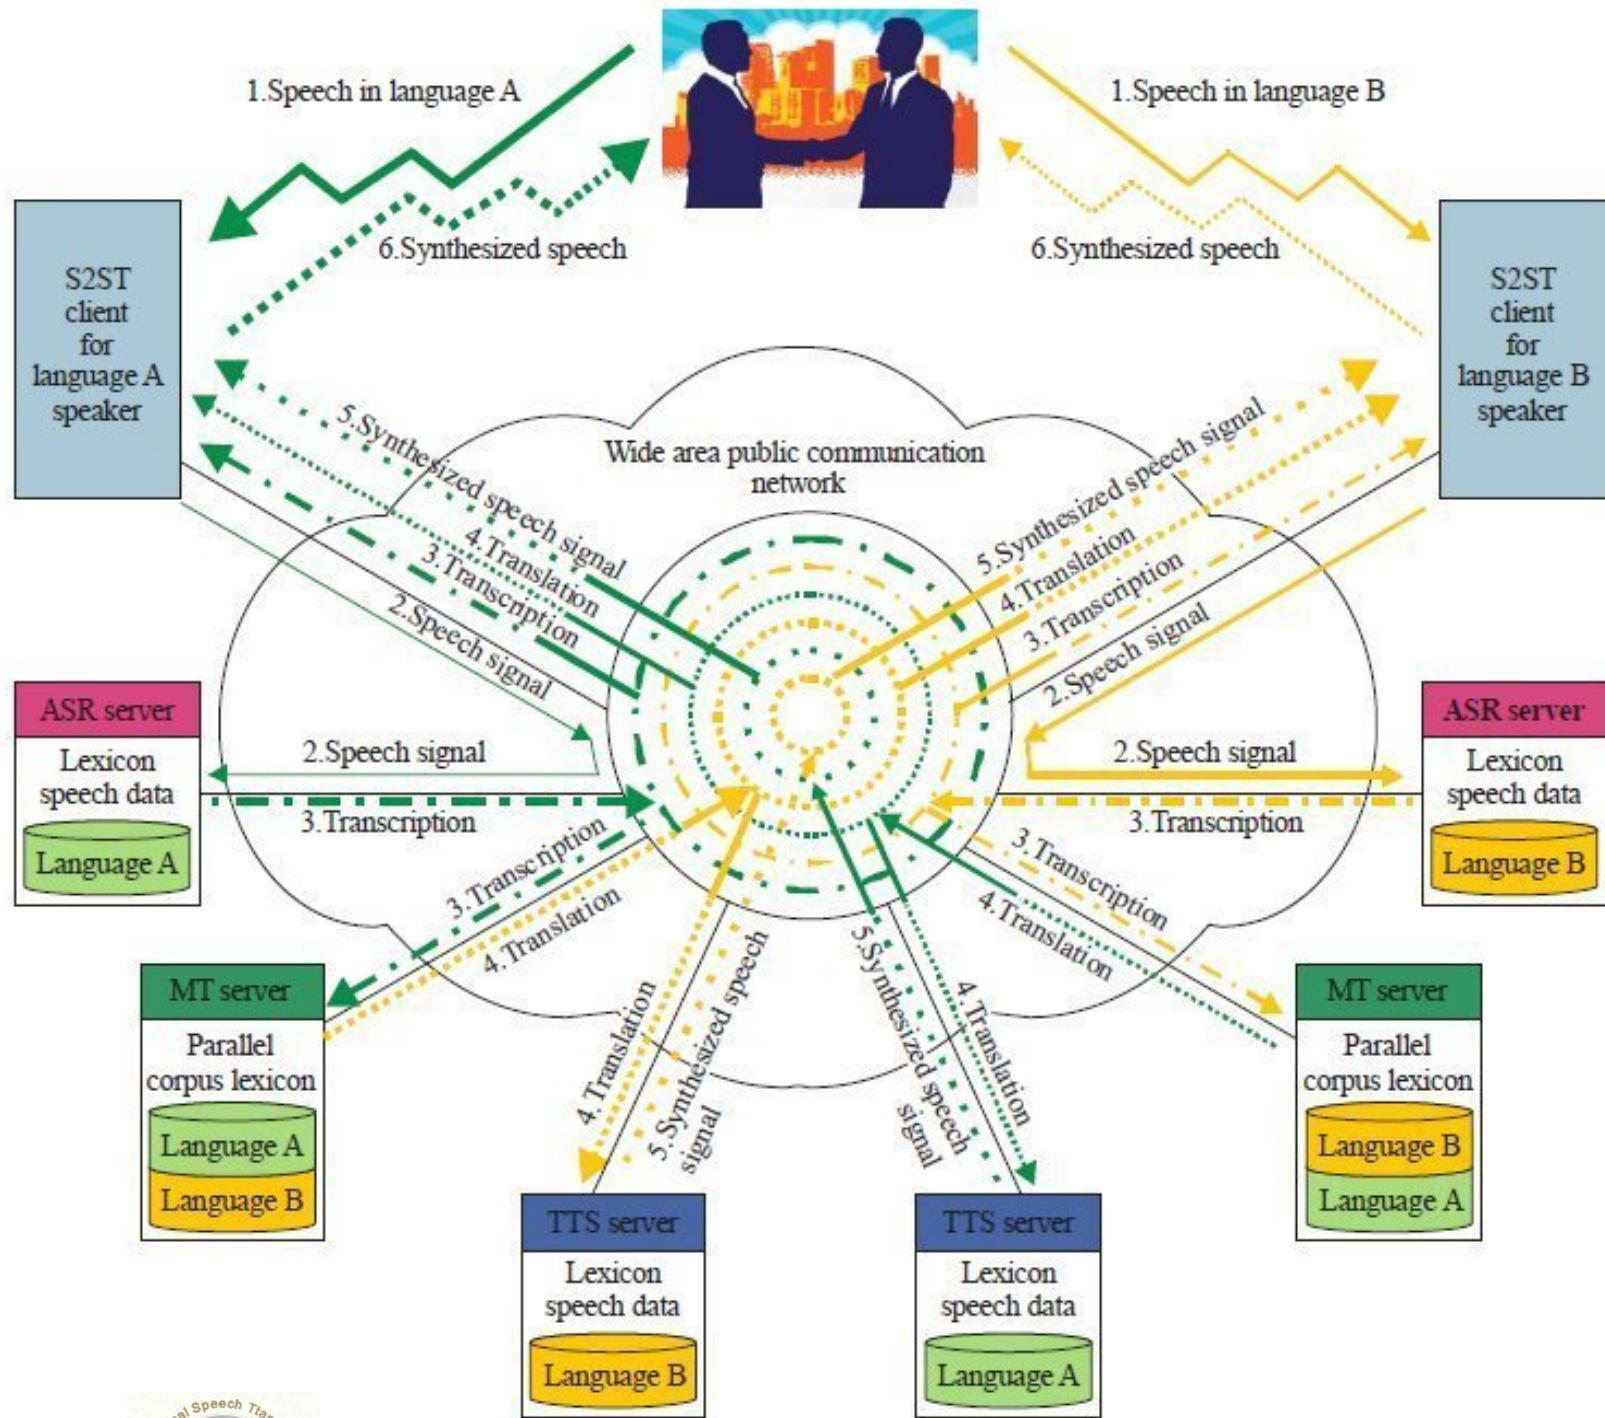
1.Speech in language A

1.Speech in language B

6.Synthesized speech

6.Synthesized speech

S2ST client for language A speaker

S2ST client for language B speaker

Wide area public communication network

5.Synthesized speech signal
4.Translation
3.Transcription
2.Speech signal

5.Synthesized speech signal
4.Translation
3.Transcription
2.Speech signal

ASR server
Lexicon speech data
Language A

2.Speech signal
3.Transcription

ASR server
Lexicon speech data
Language B

2.Speech signal
3.Transcription

3.Transcription
4.Translation

3.Transcription
4.Translation

MT server
Parallel corpus lexicon
Language A
Language B

MT server
Parallel corpus lexicon
Language B
Language A

4.Translation
5.Synthesized speech signal

5.Synthesized speech signal
4.Translation

TTS server
Lexicon speech data
Language B

TTS server
Lexicon speech data
Language A

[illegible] Speech Tra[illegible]